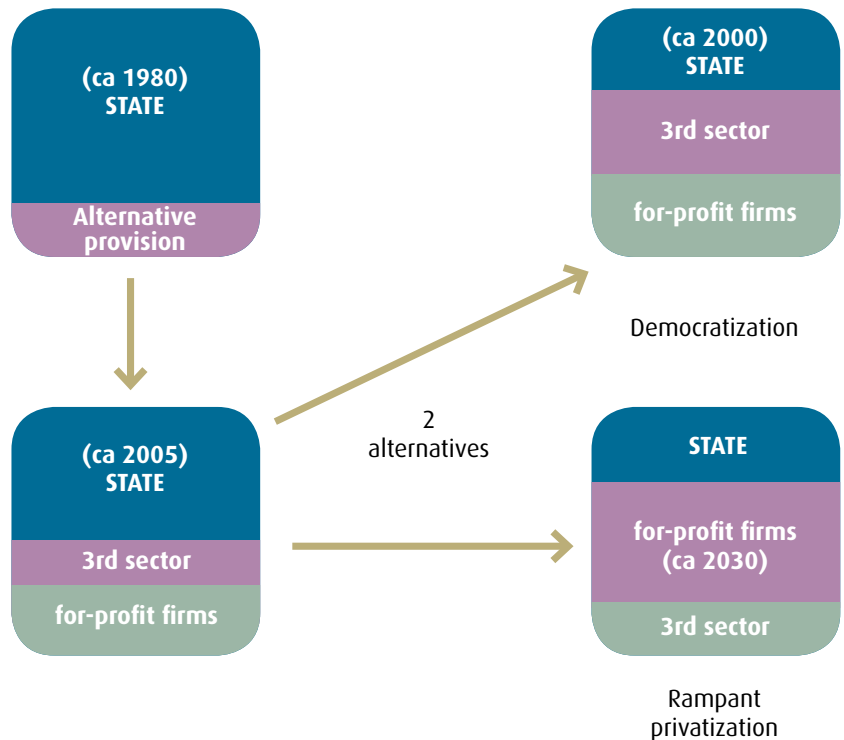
(ca 1980)
STATE

Alternative provision

(ca 2000)
STATE

3rd sector

for-profit firms

Democratization

2 alternatives

(ca 2005)
STATE

3rd sector

for-profit firms

STATE

for-profit firms
(ca 2030)

3rd sector

Rampant privatization